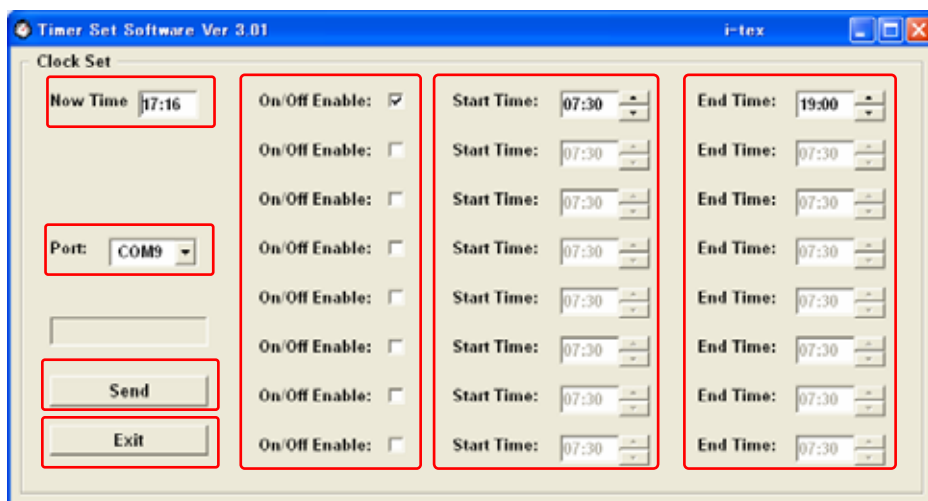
Timer Set Software Ver 3.01

i-tex

Clock Set

Now Time 17:16

Port: COM9

Send

Exit

| On/Off Enable: | Start Time: 07:30 | End Time: 19:00 |
|---|---|---|
| On/Off Enable: | Start Time: 07:30 | End Time: 07:30 |
| On/Off Enable: | Start Time: 07:30 | End Time: 07:30 |
| On/Off Enable: | Start Time: 07:30 | End Time: 07:30 |
| On/Off Enable: | Start Time: 07:30 | End Time: 07:30 |
| On/Off Enable: | Start Time: 07:30 | End Time: 07:30 |
| On/Off Enable: | Start Time: 07:30 | End Time: 07:30 |
| On/Off Enable: | Start Time: 07:30 | End Time: 07:30 |